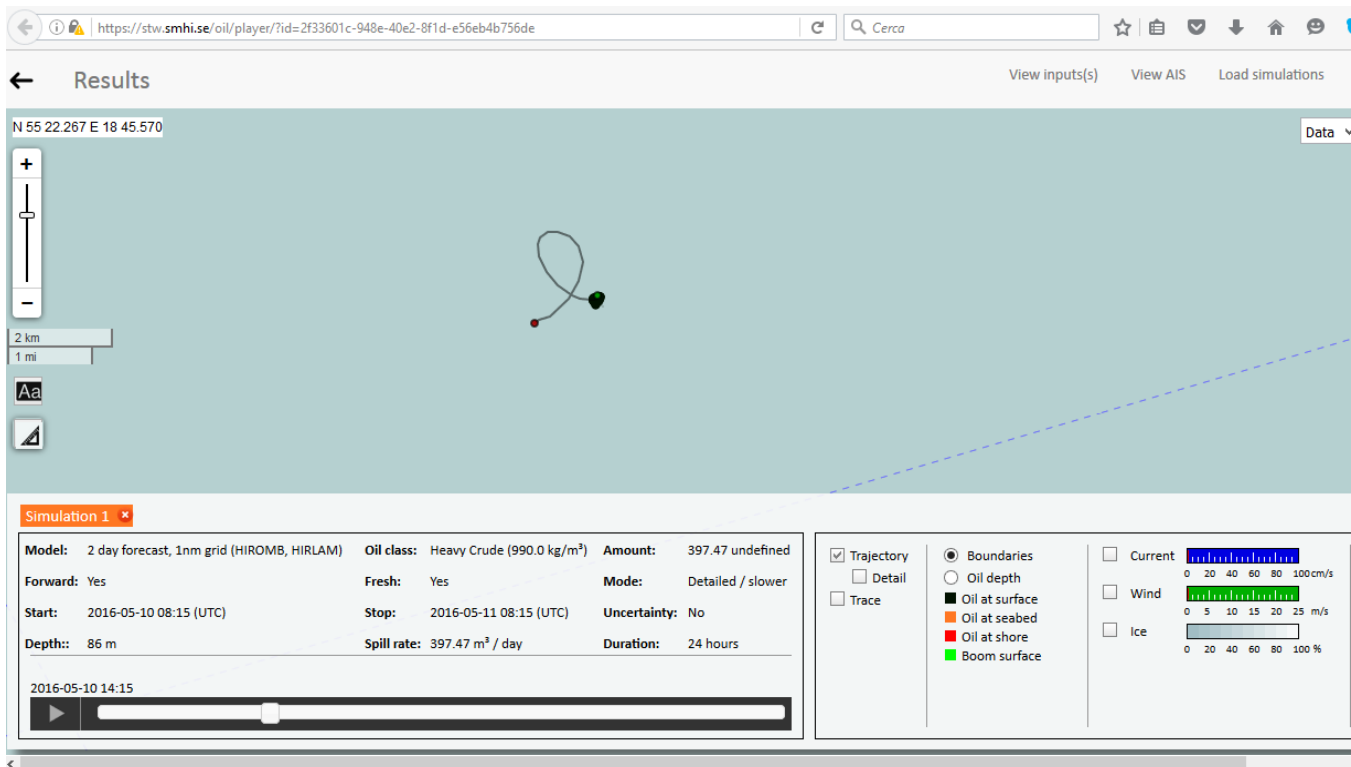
https://stw.smhi.se/oil/player/?id=2f33601c-948e-40e2-8f1d-e56eb4b756de

Cerca

Results

View inputs(s) View AIS Load simulations

N 55 22.267 E 18 45.570

Data

+

−

2 km

1 mi

Aa

Simulation 1

| Model: | 2 day forecast, 1nm grid (HIROMB, HIRLAM) | Oil class: | Heavy Crude (990.0 kg/m³) | Amount: | 397.47 undefined |
|---|---|---|---|---|---|
| Forward: | Yes | Fresh: | Yes | Mode: | Detailed / slower |
| Start: | 2016-05-10 08:15 (UTC) | Stop: | 2016-05-11 08:15 (UTC) | Uncertainty: | No |
| Depth:: | 86 m | Spill rate: | 397.47 m³ / day | Duration: | 24 hours |

2016-05-10 14:15

Trajectory
Detail
Trace

Boundaries
Oil depth
Oil at surface
Oil at seabed
Oil at shore
Boom surface

Current
0 20 40 60 80 100cm/s
Wind
0 5 10 15 20 25 m/s
Ice
0 20 40 60 80 100 %